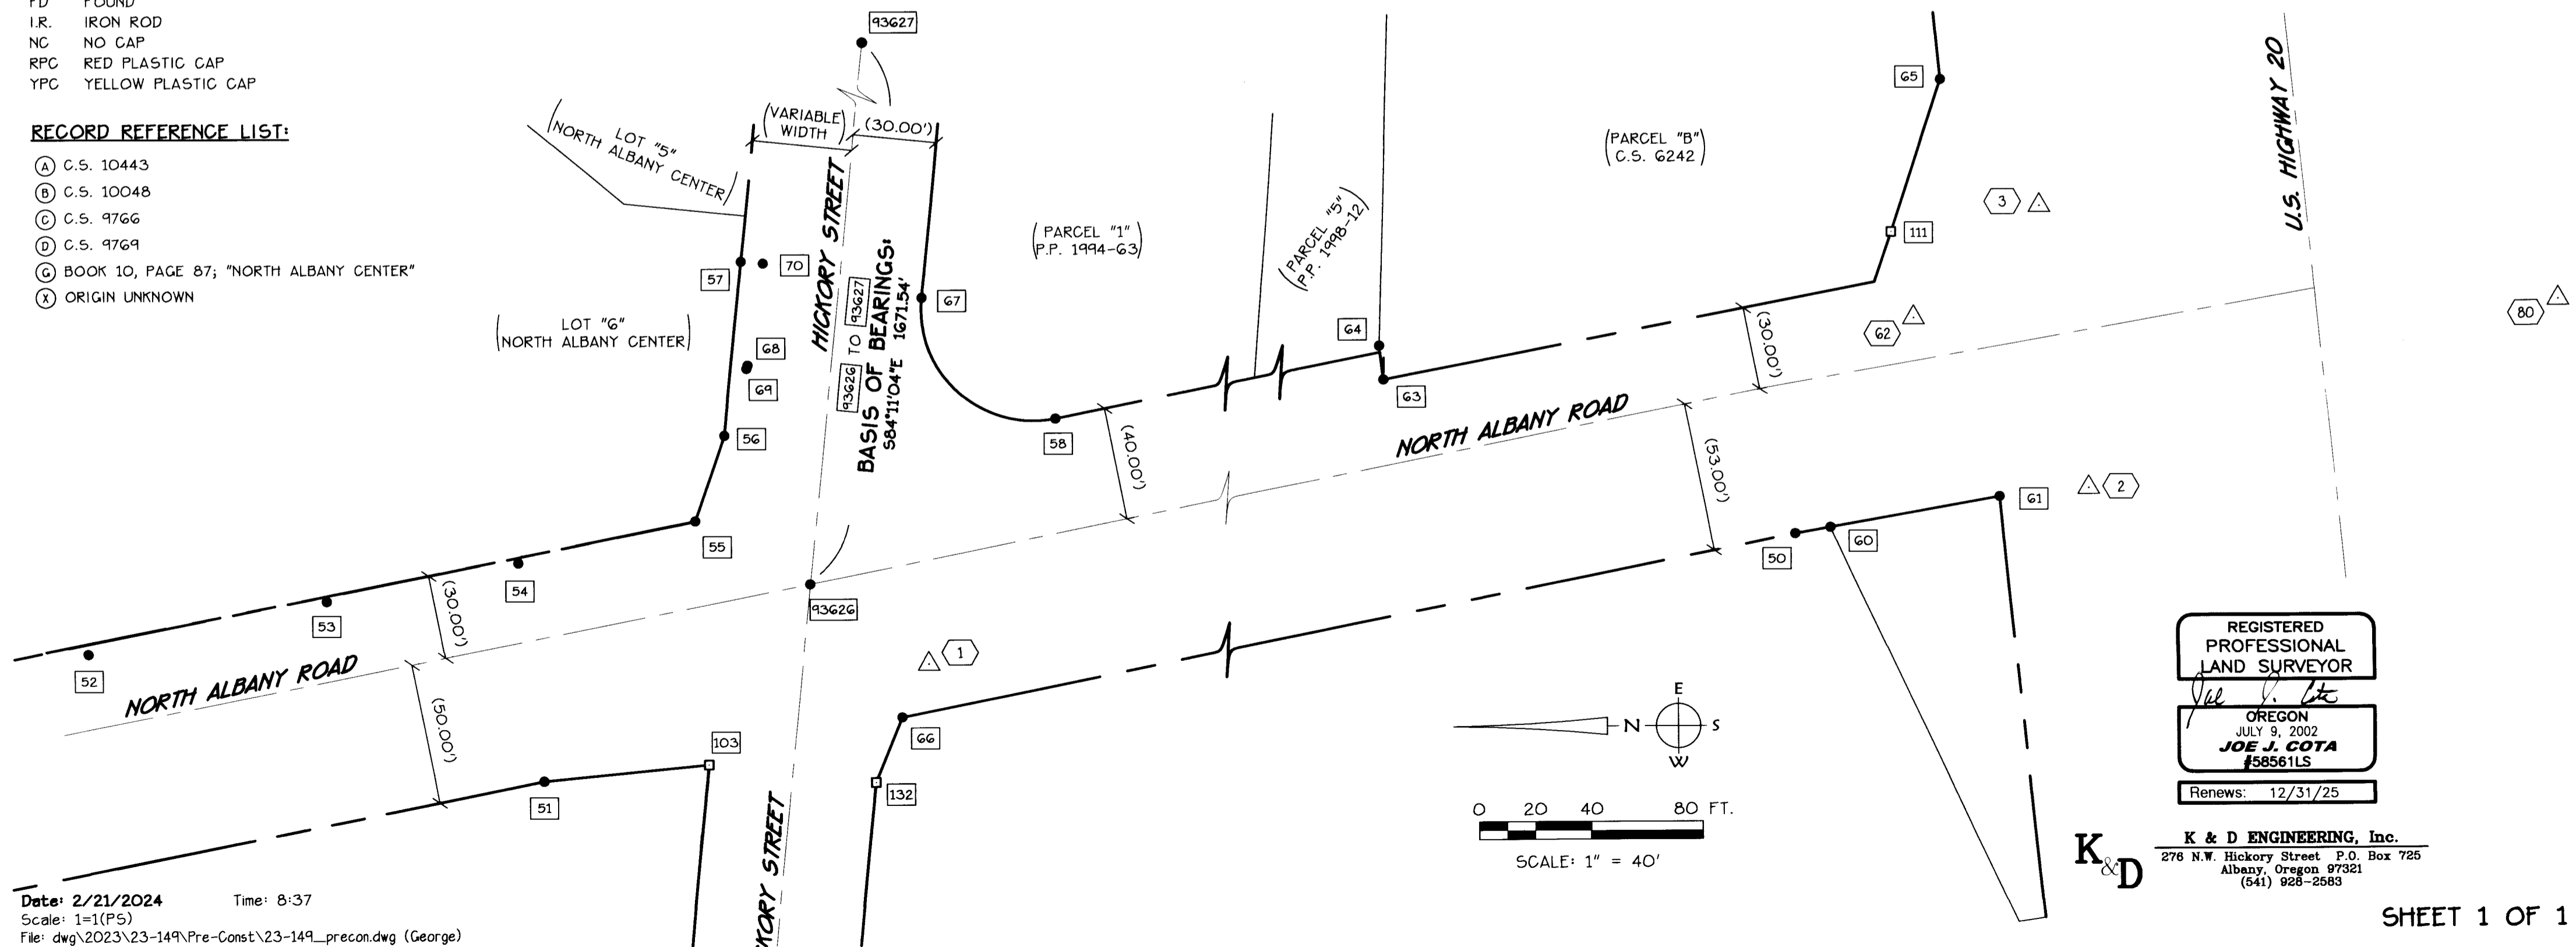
FD FOUND
I.R. IRON ROD
NC NO CAP
RPC RED PLASTIC CAP
YPC YELLOW PLASTIC CAP

RECORD REFERENCE LIST:
(A) C.S. 10443
(B) C.S. 10048
(C) C.S. 9766
(D) C.S. 9769
(G) BOOK 10, PAGE 87; "NORTH ALBANY CENTER"
(X) ORIGIN UNKNOWN

93627
(VARIABLE WIDTH)
(30.00')
(LOT "5" NORTH ALBANY CENTER)
HICKORY STREET
BASIS OF BEARINGS: 93626 TO 93627
S84°11'04"E 1671.54'
(PARCEL "1" P.P. 1994-63)
(PARCEL "5" P.P. 1998-12)
(PARCEL "B" C.S. 6242)
U.S. HIGHWAY 20
65
3
111
80
62
(30.00')
57
70
67
64
63
(LOT "6" NORTH ALBANY CENTER)
68
69
56
58
(40.00')
NORTH ALBANY ROAD
(53.00')
2
61
60
50
55
54
53
52
(30.00')
93626
1
NORTH ALBANY ROAD
(50.00')
103
51
66
132
HICKORY STREET
E
N
S
W
0 20 40 80 FT.
SCALE: 1" = 40'

REGISTERED PROFESSIONAL LAND SURVEYOR
OREGON
JULY 9, 2002
JOE J. COTA
#58561LS
Renews: 12/31/25

K&D
K & D ENGINEERING, Inc.
276 N.W. Hickory Street P.O. Box 725
Albany, Oregon 97321
(541) 928-2583

SHEET 1 OF 1

Date: 2/21/2024 Time: 8:37
Scale: 1=1(PS)
File: dwg\2023\23-149\Pre-Const\23-149_precon.dwg (George)